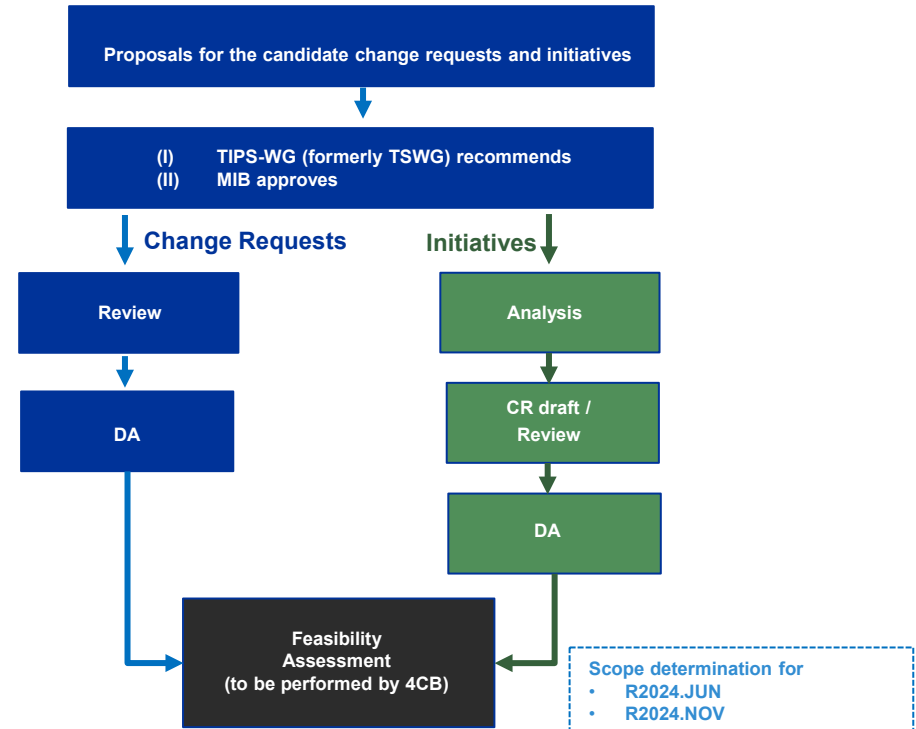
Proposals for the candidate change requests and initiatives

(I) TIPS-WG (formerly TSWG) recommends
(II) MIB approves

Change Requests

Initiatives

Review

DA

Analysis

CR draft / Review

DA

Feasibility Assessment (to be performed by 4CB)

Scope determination for
• R2024.JUN
• R2024.NOV